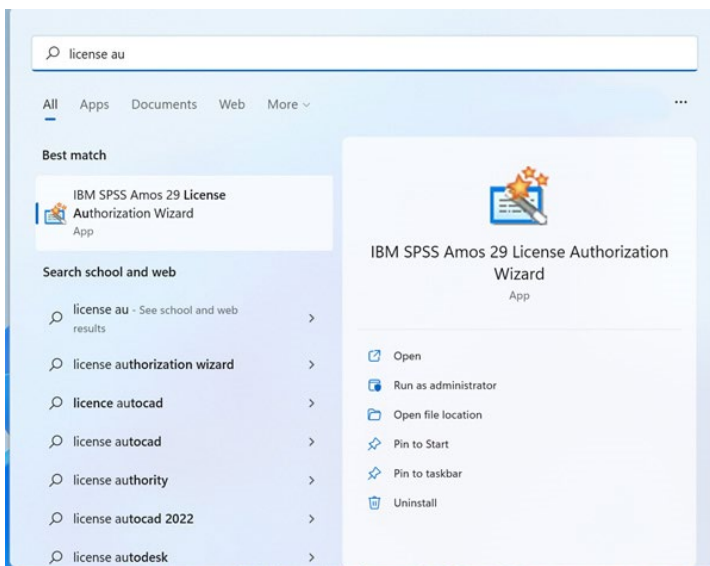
license au

All Apps Documents Web More ···

Best match

IBM SPSS Amos 29 License Authorization Wizard
App

Search school and web

license au - See school and web results

license authorization wizard

licence autocad

license autocad

license authority

license autocad 2022

license autodesk

IBM SPSS Amos 29 License Authorization Wizard
App

Open

Run as administrator

Open file location

Pin to Start

Pin to taskbar

Uninstall